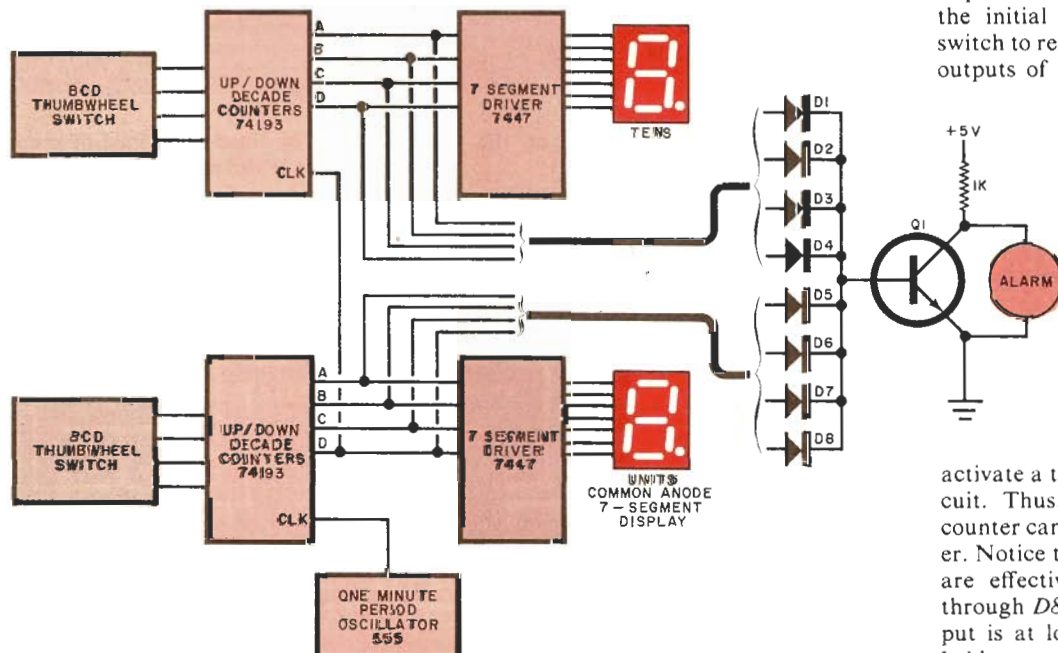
BCD THUMBWHEEL SWITCH

UP/DOWN DECADE COUNTERS 74193

CLK

A
B
C
D

7 SEGMENT DRIVER 7447

TENS

D1
D2
D3
D4
D5
D6
D7
D8

+5V
1K
Q1
ALARM

BCD THUMBWHEEL SWITCH

UP/DOWN DECADE COUNTERS 74193

CLK

A
B
C
D

7 SEGMENT DRIVER 7447

UNITS
COMMON ANODE 7-SEGMENT DISPLAY

ONE MINUTE PERIOD OSCILLATOR 555

the initial switch to re outputs of

activate a t cuit. Thus counter car er. Notice t are effecti through D8 put is at lo